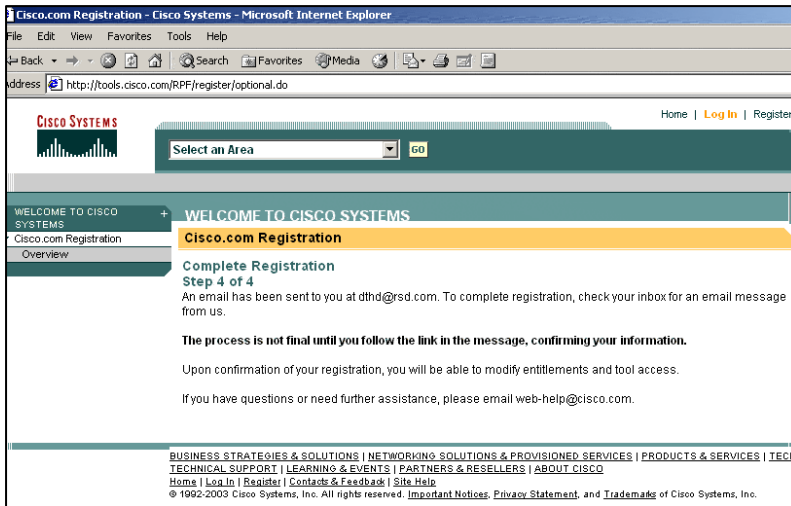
Cisco.com Registration - Cisco Systems - Microsoft Internet Explorer

File Edit View Favorites Tools Help

Back Search Favorites Media

Address http://tools.cisco.com/RPF/register/optional.do

CISCO SYSTEMS

Home | Log In | Register

Select an Area GO

WELCOME TO CISCO SYSTEMS +

Cisco.com Registration

Overview

WELCOME TO CISCO SYSTEMS

Cisco.com Registration

Complete Registration
Step 4 of 4
An email has been sent to you at dthd@rsd.com. To complete registration, check your inbox for an email message from us.

The process is not final until you follow the link in the message, confirming your information.

Upon confirmation of your registration, you will be able to modify entitlements and tool access.

If you have questions or need further assistance, please email web-help@cisco.com.

BUSINESS STRATEGIES & SOLUTIONS | NETWORKING SOLUTIONS & PROVISIONED SERVICES | PRODUCTS & SERVICES | TEC
TECHNICAL SUPPORT | LEARNING & EVENTS | PARTNERS & RESELLERS | ABOUT CISCO
Home | Log In | Register | Contacts & Feedback | Site Help
© 1992-2003 Cisco Systems, Inc. All rights reserved. Important Notices, Privacy Statement, and Trademarks of Cisco Systems, Inc.